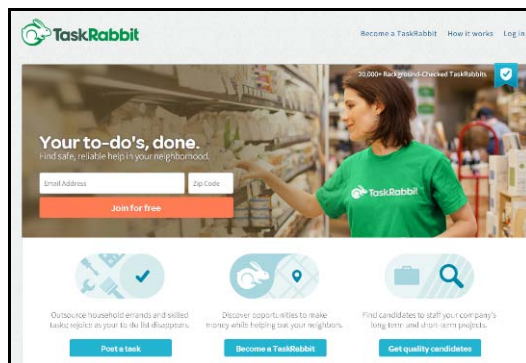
TaskRabbit

Become a TaskRabbit How it works Log in

30,000+ Background-Checked TaskRabbits

Your to-do's, done.
Find safe, reliable help in your neighborhood.

Email Address
Zip Code
Join for free

TaskRabbit

Outsource household errands and skilled tasks; rejoice as your to-do list disappears.

Post a task

Discover opportunities to make money while helping out your neighbors.

Become a TaskRabbit

Find candidates to staff your company's long term and short-term projects.

Get quality candidates